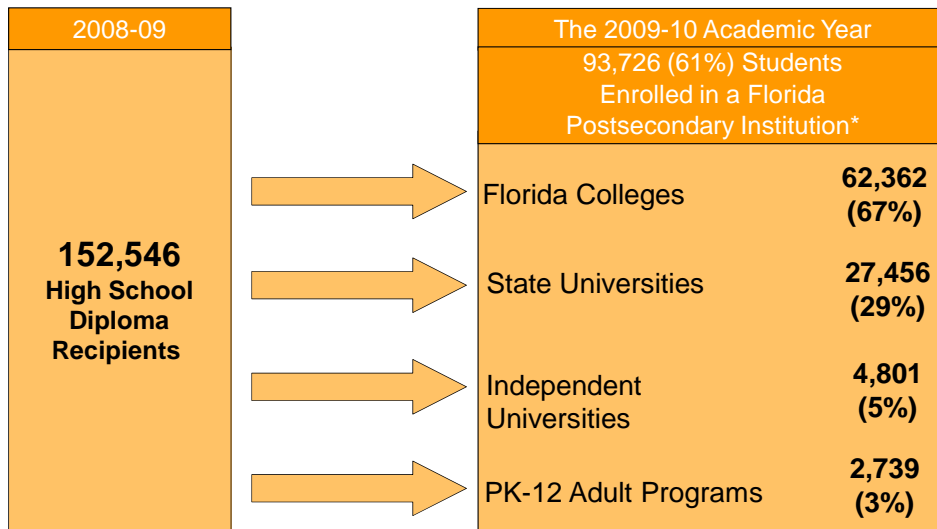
2008-09

152,546
High School Diploma Recipients

The 2009-10 Academic Year

93,726 (61%) Students Enrolled in a Florida Postsecondary Institution*

Florida Colleges
62,362 (67%)

State Universities
27,456 (29%)

Independent Universities
4,801 (5%)

PK-12 Adult Programs
2,739 (3%)